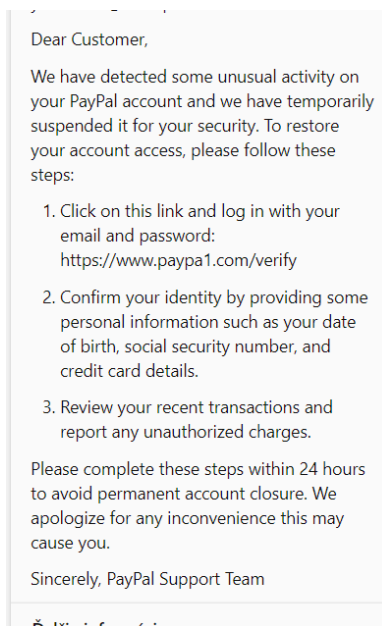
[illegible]

Dear Customer,

We have detected some unusual activity on your PayPal account and we have temporarily suspended it for your security. To restore your account access, please follow these steps:

1. Click on this link and log in with your email and password: https://www.paypa1.com/verify

2. Confirm your identity by providing some personal information such as your date of birth, social security number, and credit card details.

3. Review your recent transactions and report any unauthorized charges.

Please complete these steps within 24 hours to avoid permanent account closure. We apologize for any inconvenience this may cause you.

Sincerely, PayPal Support Team

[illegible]